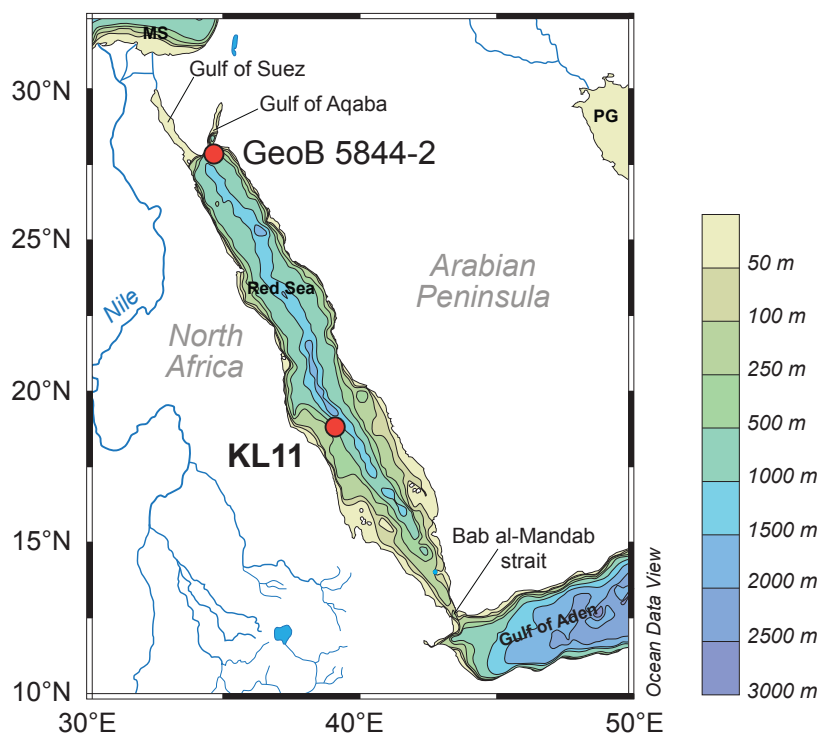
MS
Gulf of Suez
Gulf of Aqaba
PG
GeoB 5844-2
30°N
25°N
20°N
15°N
10°N
Nile
Red Sea
Arabian Peninsula
North Africa
KL11
Bab al-Mandab strait
Gulf of Aden
Ocean Data View
30°E
40°E
50°E

50 m
100 m
250 m
500 m
1000 m
1500 m
2000 m
2500 m
3000 m